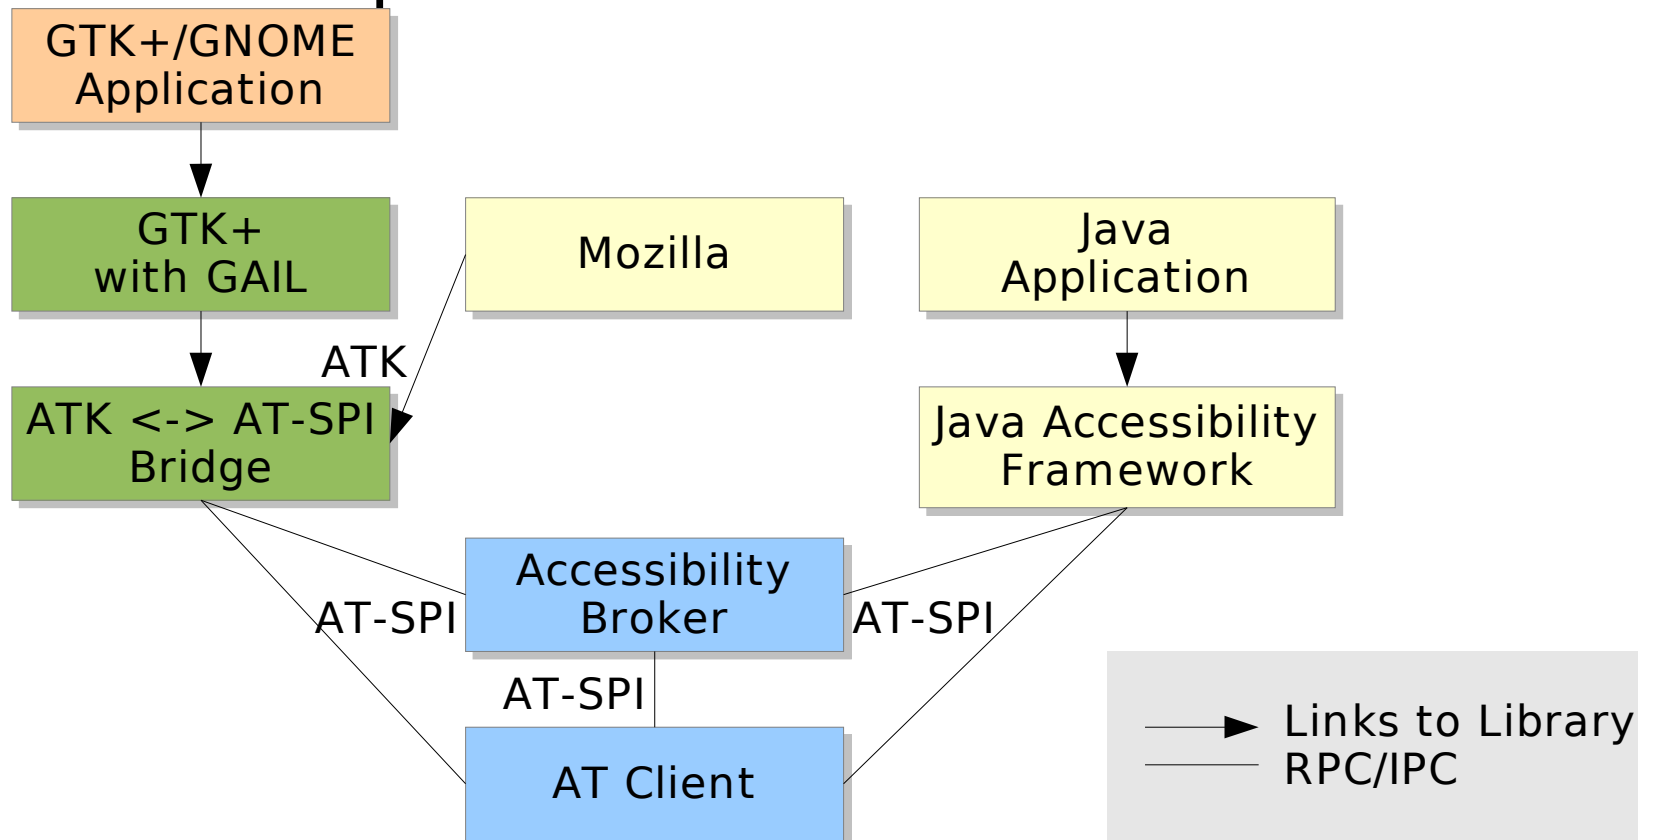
GTK+/GNOME Application

GTK+ with GAIL

Mozilla

Java Application

ATK

ATK <-> AT-SPI Bridge

Java Accessibility Framework

Accessibility Broker

AT-SPI

AT-SPI

AT-SPI

AT Client

Links to Library
RPC/IPC